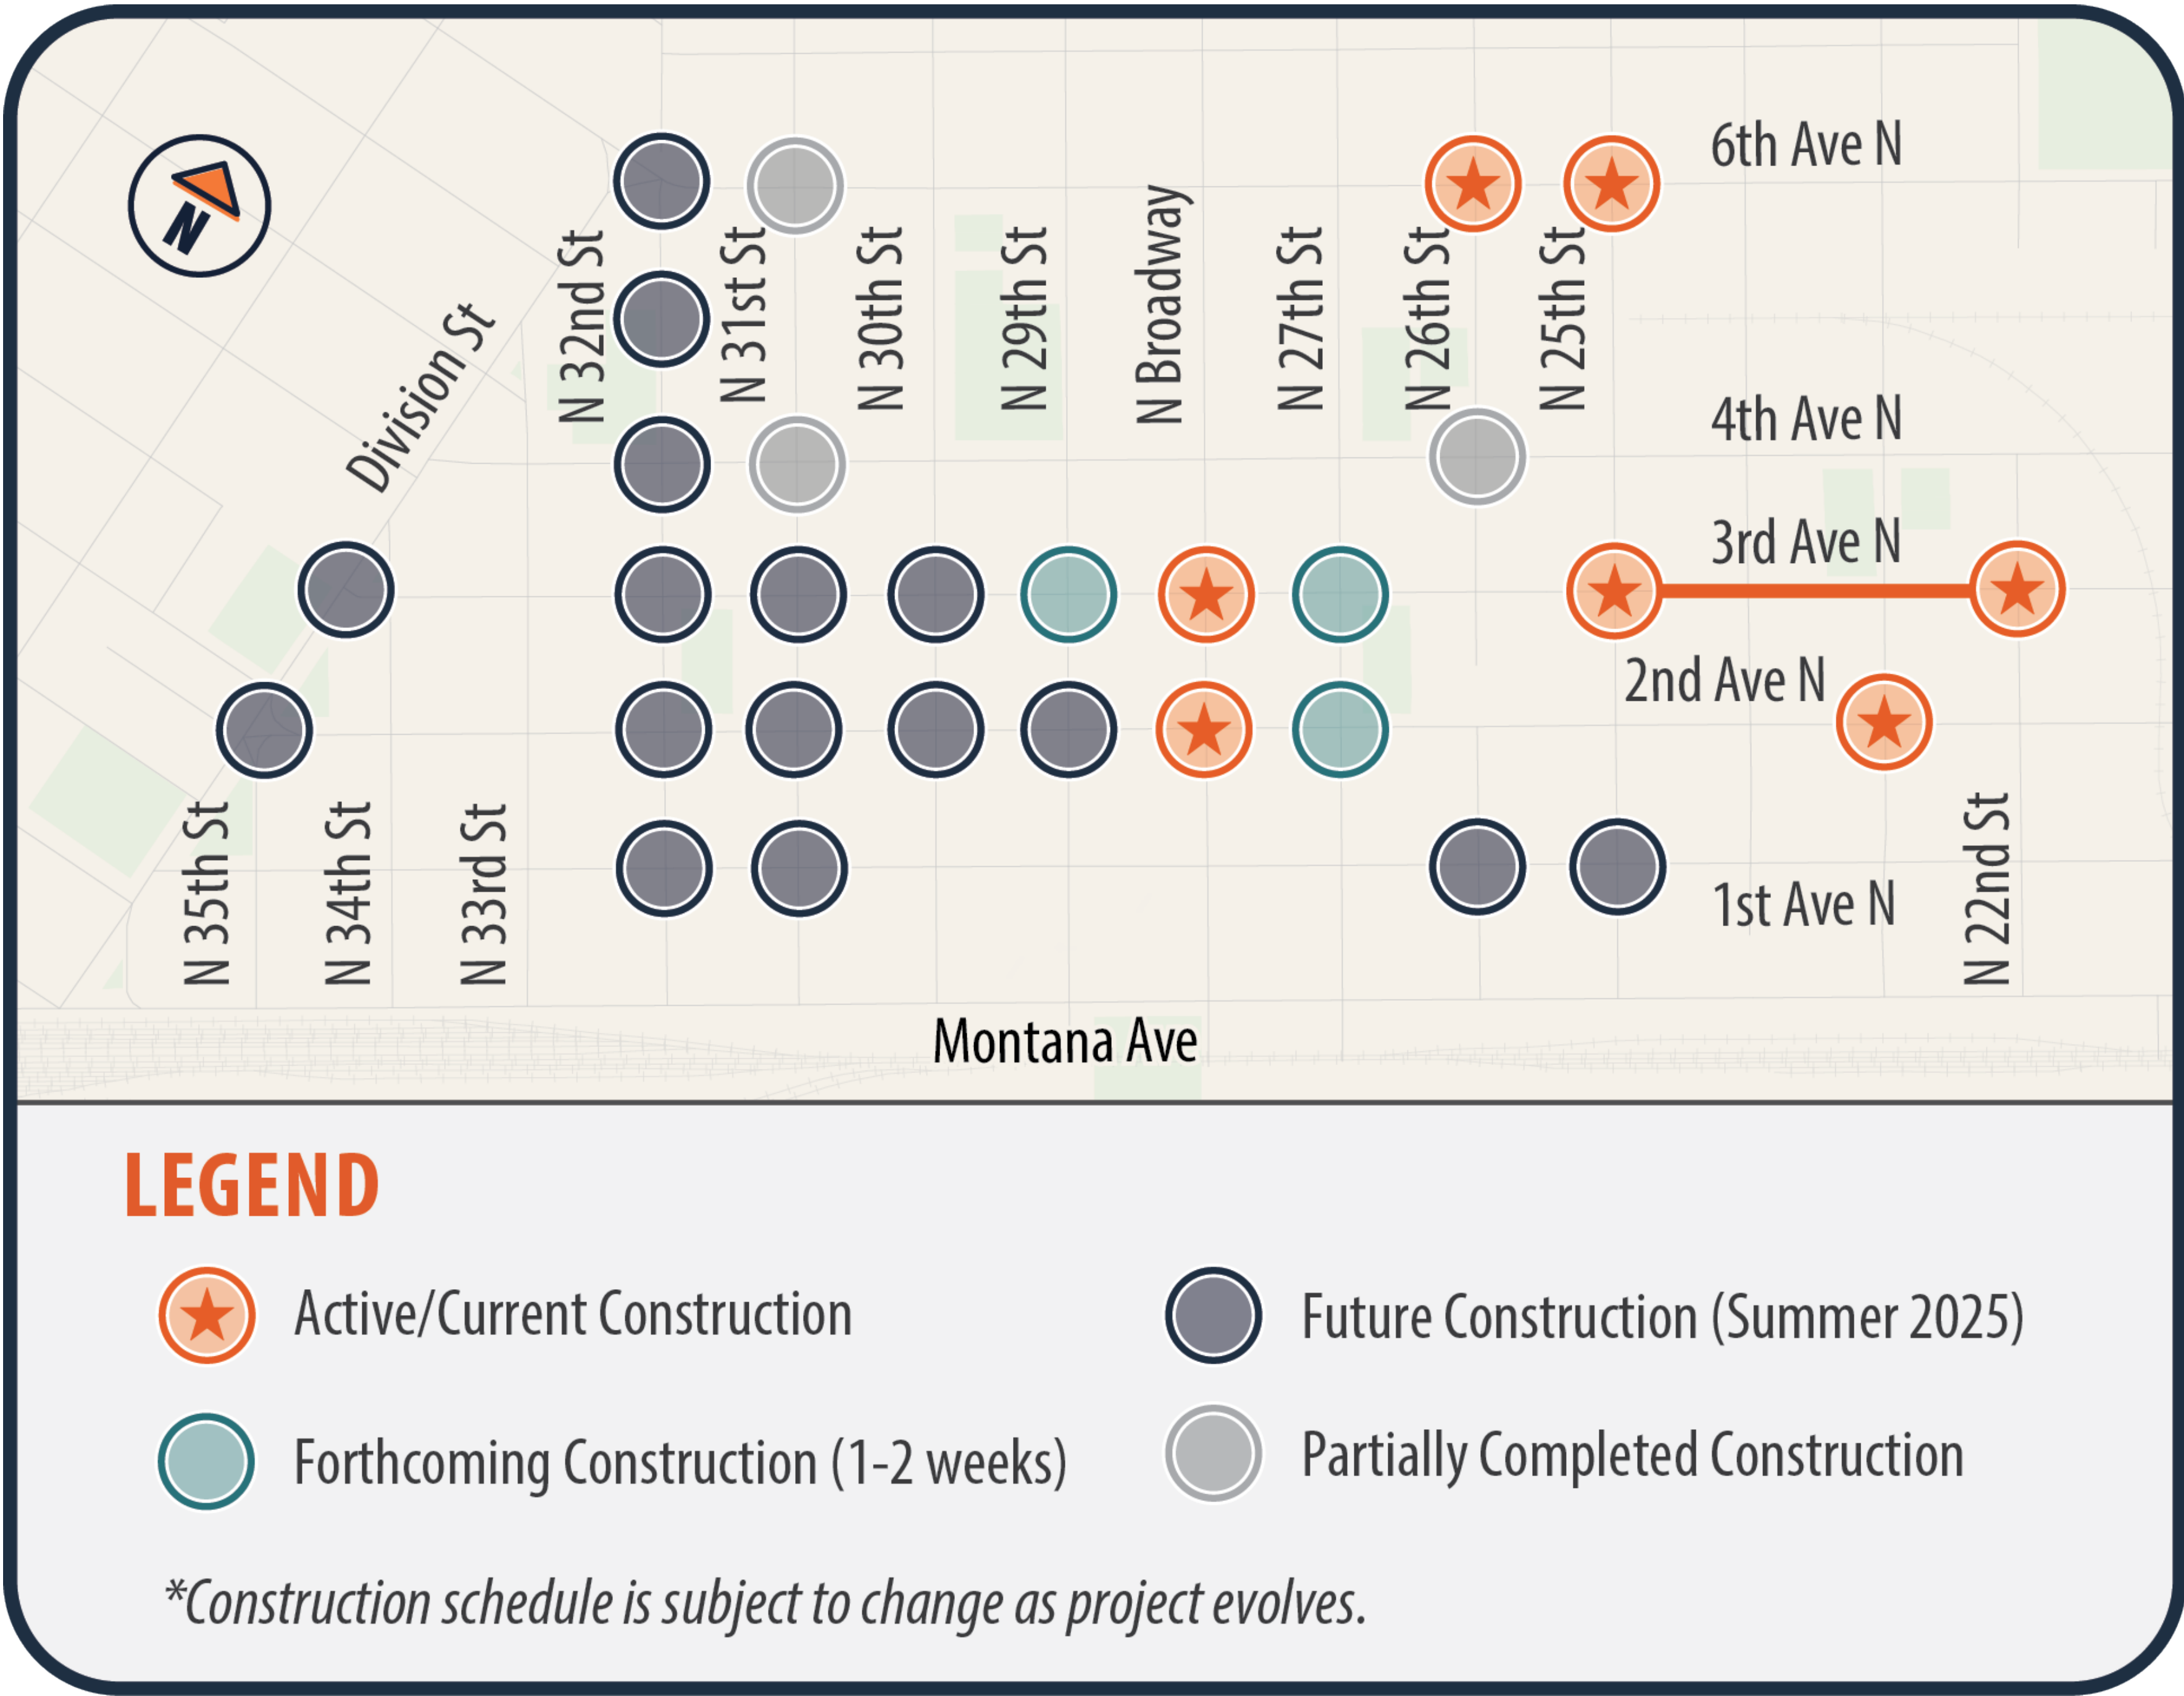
N

Division St

N 32nd St

N 31st St

N 30th St

N 29th St

N Broadway

N 27th St

N 26th St

N 25th St

6th Ave N

4th Ave N

3rd Ave N

2nd Ave N

1st Ave N

N 35th St

N 34th St

N 33rd St

N 22nd St

Montana Ave

LEGEND

Active/Current Construction

Future Construction (Summer 2025)

Forthcoming Construction (1-2 weeks)

Partially Completed Construction

*Construction schedule is subject to change as project evolves.